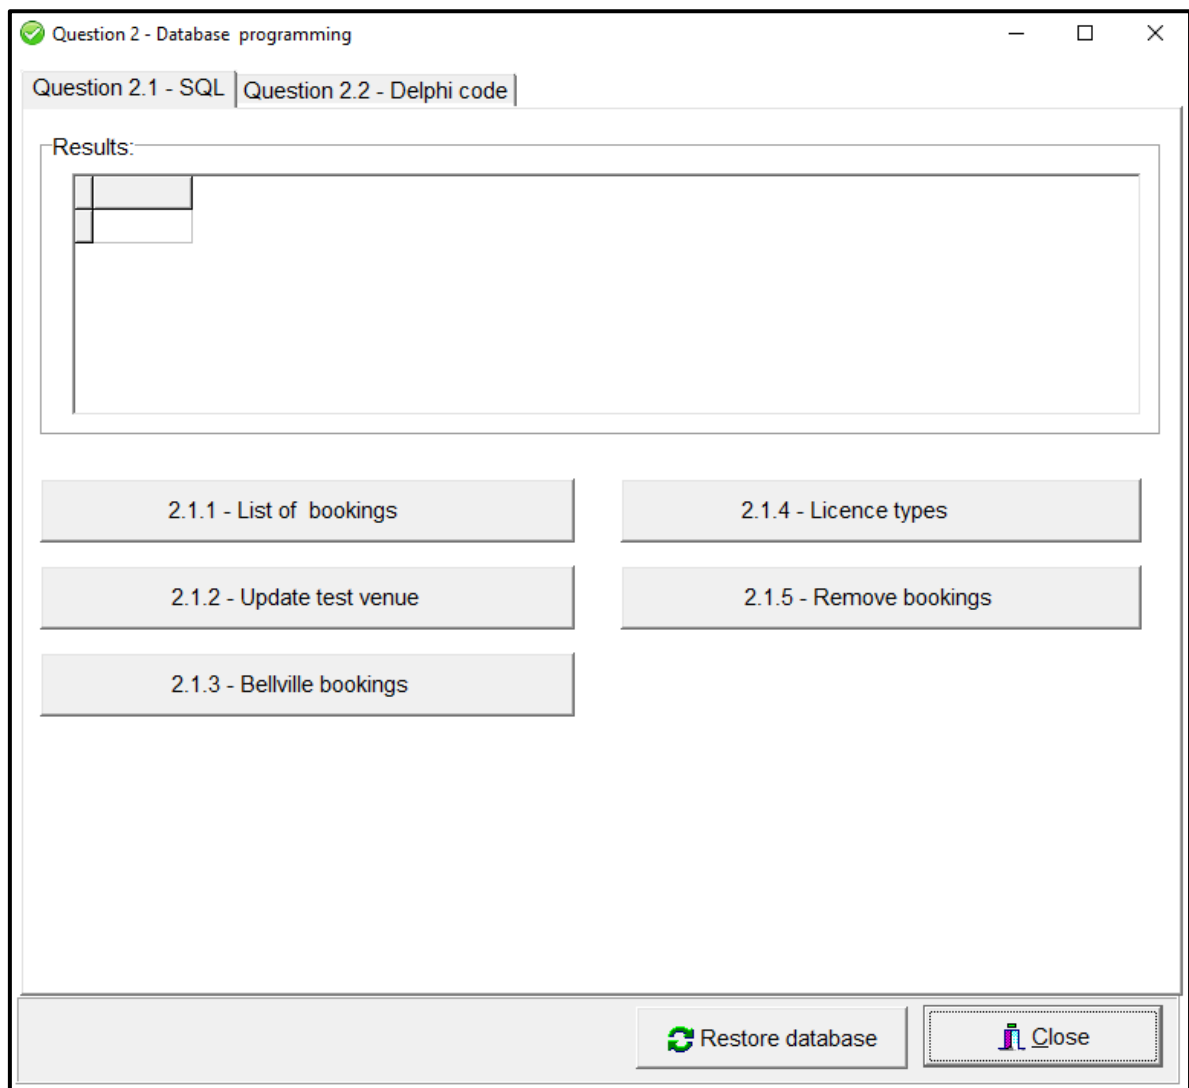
Question 2 - Database programming

Question 2.1 - SQL | Question 2.2 - Delphi code

Results:

2.1.1 - List of bookings

2.1.4 - Licence types

2.1.2 - Update test venue

2.1.5 - Remove bookings

2.1.3 - Bellville bookings

Restore database

Close